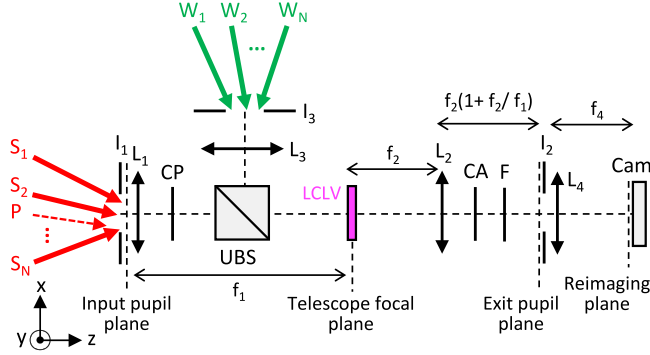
$W_1$ $W_2$ ... $W_N$

$I_3$

$L_3$

$f_2(1+f_2/f_1)$

$f_4$

$S_1$

$S_2$

P

...

$S_N$

$I_1$ $L_1$

CP

UBS

LCLV

$f_2$

$L_2$

CA

F

$I_2$

$L_4$

Cam

$f_1$

x

y

z

Input pupil plane

Telescope focal plane

Exit pupil plane

Reimaging plane